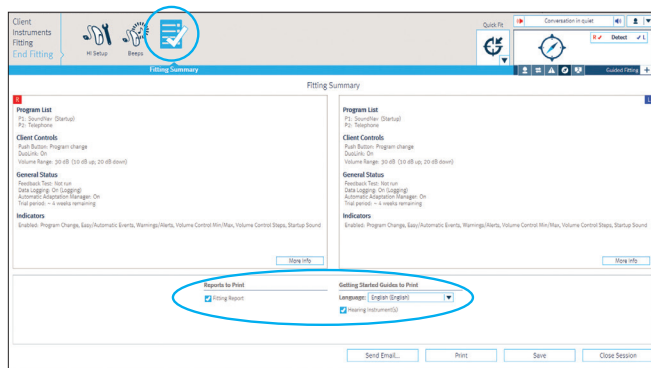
Client
Instruments
Fitting
End Fitting

HI Setup
Beeps

Quick fit

Conversation in quiet

R
Detect
L

Fitting Summary

Guided Fitting

Fitting Summary

R

Program List
P1: SoundNav (Startup)
P2: Telephone

Client Controls
Push Button: Program change
DuoLink: On
Volume Range: 30 dB (10 dB up, 20 dB down)

General Status
Feedback Test: Not run
Data Logging: On (Logging)
Automatic Adaptation Manager: On
Trial period: ~ 4 weeks remaining

Indicators
Enabled: Program Change, Easy/Automatic Events, Warnings/Alerts, Volume Control Min/Max, Volume Control Steps, Startup Sound

More info

L

Program List
P1: SoundNav (Startup)
P2: Telephone

Client Controls
Push Button: Program change
DuoLink: On
Volume Range: 30 dB (10 dB up, 20 dB down)

General Status
Feedback Test: Not run
Data Logging: On (Logging)
Automatic Adaptation Manager: On
Trial period: ~ 4 weeks remaining

Indicators
Enabled: Program Change, Easy/Automatic Events, Warnings/Alerts, Volume Control Min/Max, Volume Control Steps, Startup Sound

More info

Reports to Print
Fitting Report

Getting Started Guides to Print
Language: English (English)
Hearing Instrument(s)

Send Email...
Print
Save
Close Session